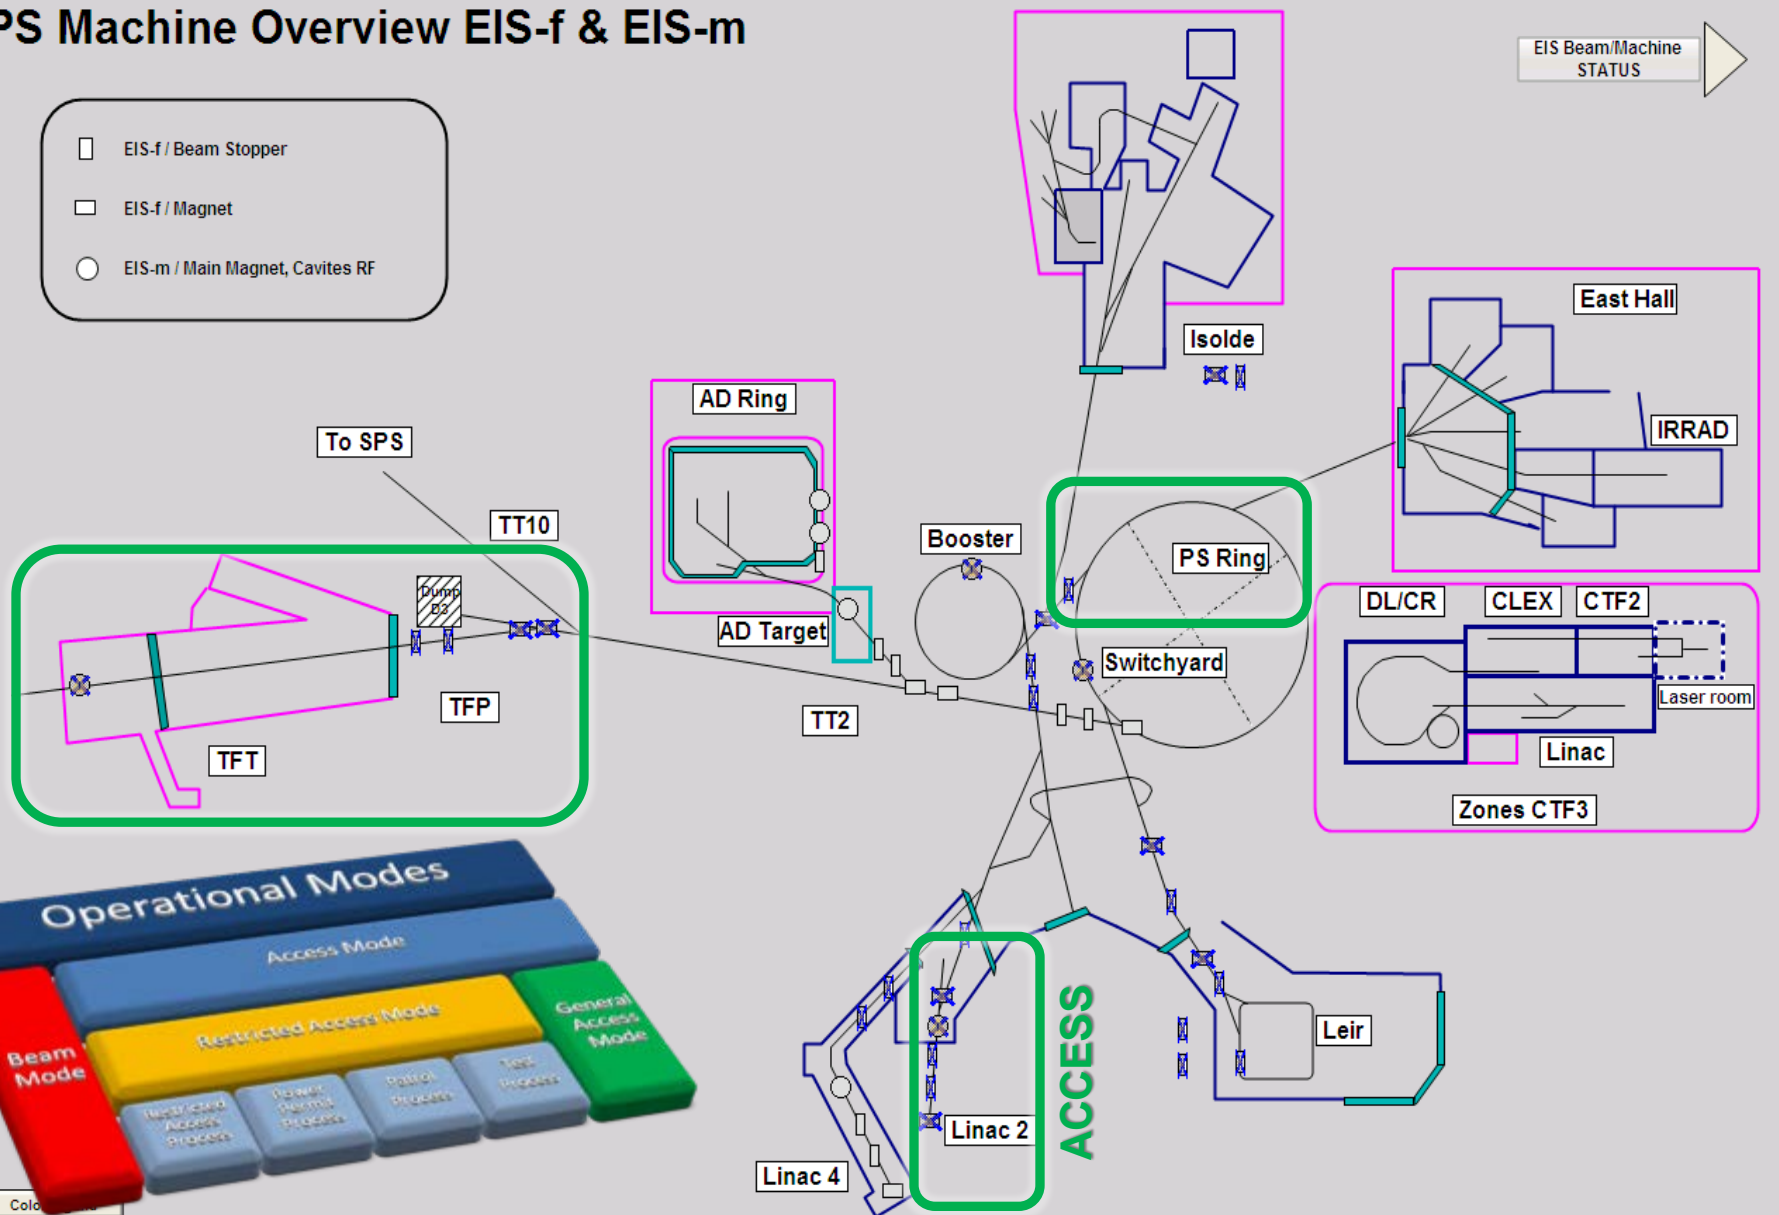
PS Machine Overview EIS-f & EIS-m

EIS Beam/Machine STATUS

EIS-f / Beam Stopper

EIS-f / Magnet

EIS-m / Main Magnet, Cavites RF

Isolde

East Hall

IRRAD

AD Ring

To SPS

TT10

Booster

PS Ring

Dump D3

TFP

TFT

AD Target

TT2

Switchyard

DL/CR

CLEX

CTF2

Laser room

Linac

Zones CTF3

Operational Modes

Access Mode

Restricted Access Mode

General Access Mode

Beam Mode

Restricted Access Program

Power Permit Program

Patrol Program

Test Program

Leir

ACCESS

Linac 2

Linac 4

Colo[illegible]